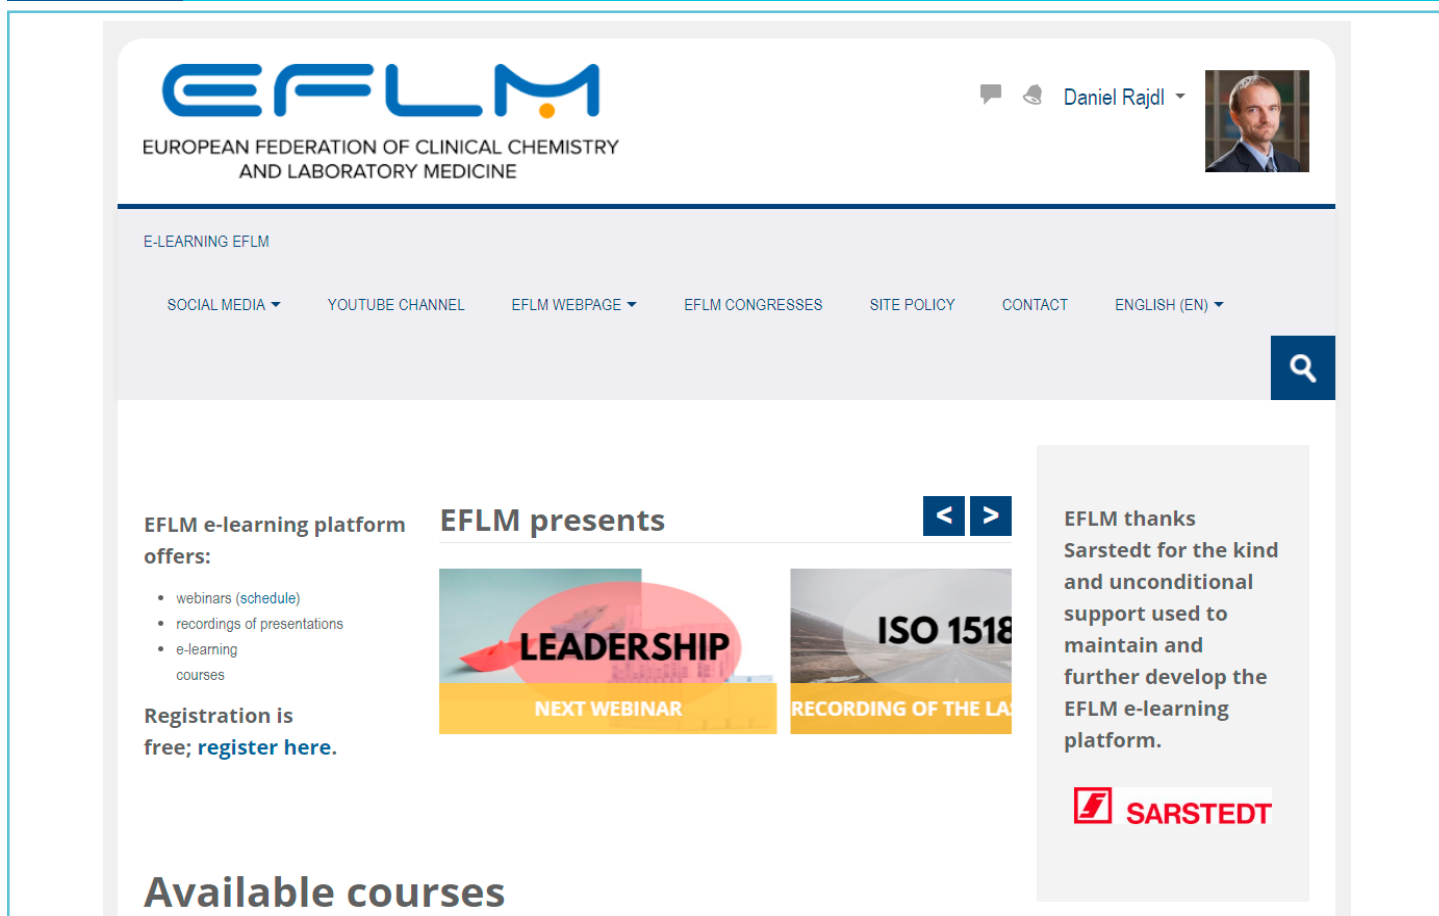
EFLM
EUROPEAN FEDERATION OF CLINICAL CHEMISTRY AND LABORATORY MEDICINE

Daniel Rajdl

E-LEARNING EFLM

SOCIAL MEDIA YOUTUBE CHANNEL EFLM WEBPAGE EFLM CONGRESSES SITE POLICY CONTACT ENGLISH (EN)

EFLM e-learning platform offers:

- webinars (schedule)
- recordings of presentations
- e-learning courses

Registration is free; register here.

EFLM presents

< >

LEADERSHIP
NEXT WEBINAR

ISO 1518
RECORDING OF THE LA

EFLM thanks Sarstedt for the kind and unconditional support used to maintain and further develop the EFLM e-learning platform.

SARSTEDT

Available courses